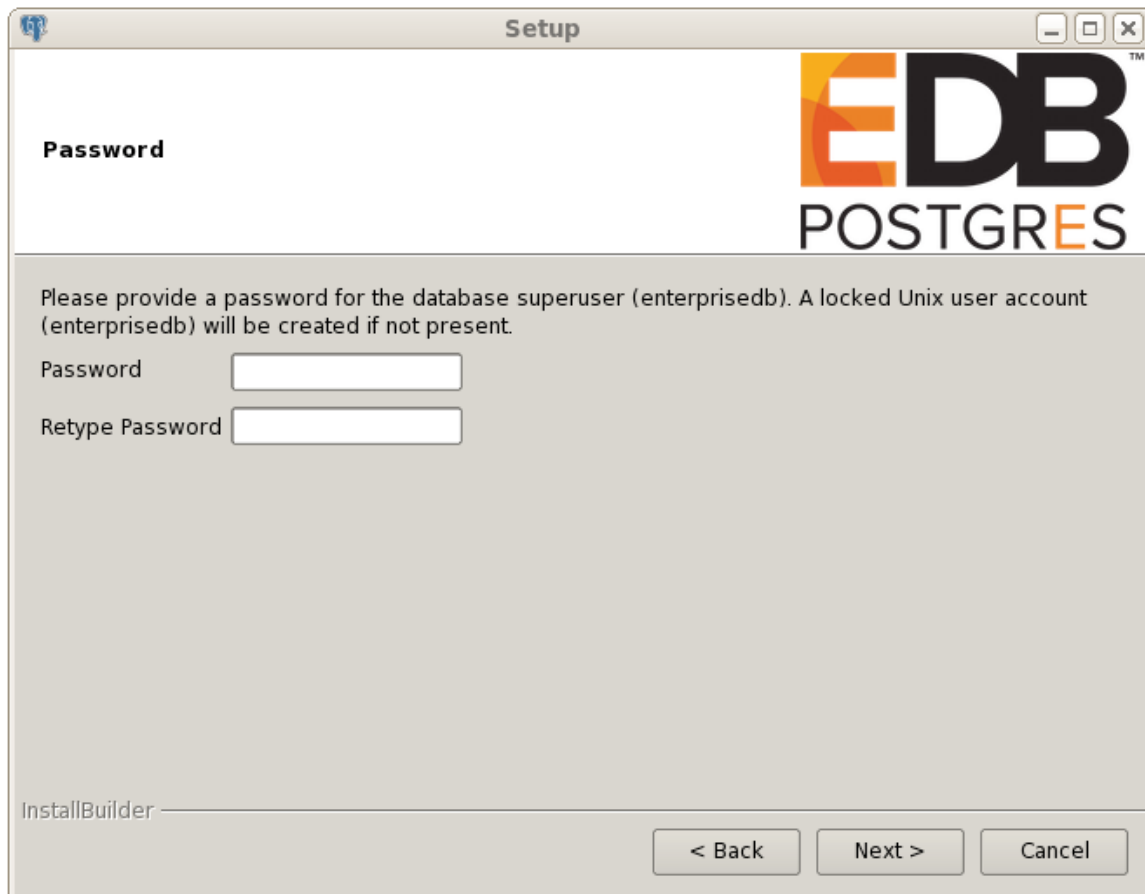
Setup

Password

EDB™
POSTGRES

Please provide a password for the database superuser (enterprisedb). A locked Unix user account (enterprisedb) will be created if not present.

Password

Retype Password

InstallBuilder

< Back Next > Cancel